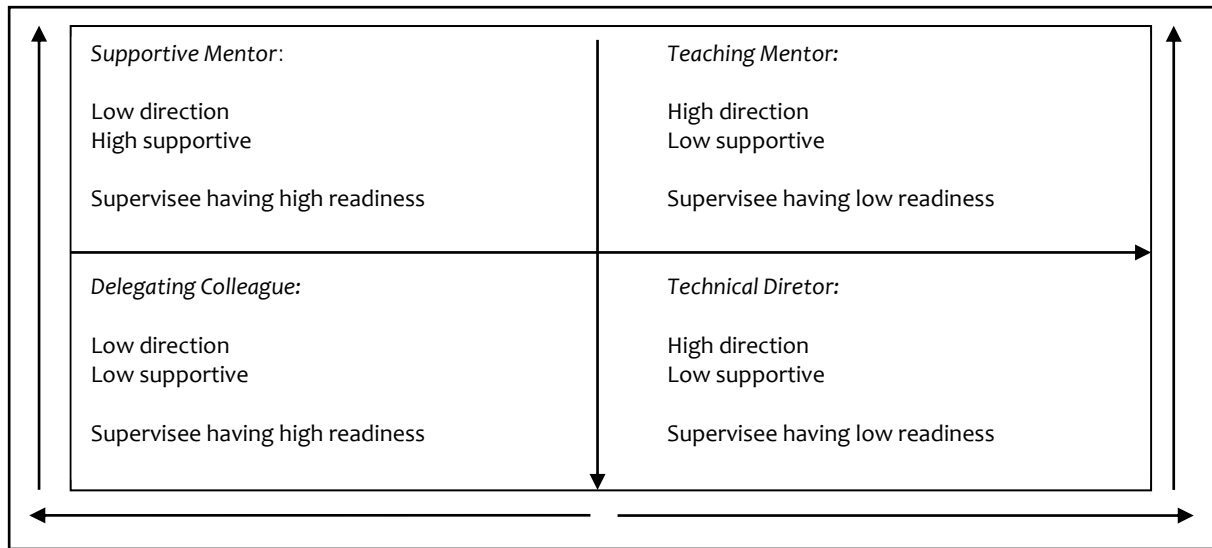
| *Supportive Mentor*: | *Teaching Mentor:* |
|---|---|
| Low direction<br>High supportive<br><br>Supervisee having high readiness | High direction<br>Low supportive<br><br>Supervisee having low readiness |
| *Delegating Colleague:*<br><br>Low direction<br>Low supportive<br><br>Supervisee having high readiness | *Technical Diretor:*<br><br>High direction<br>Low supportive<br><br>Supervisee having low readiness |